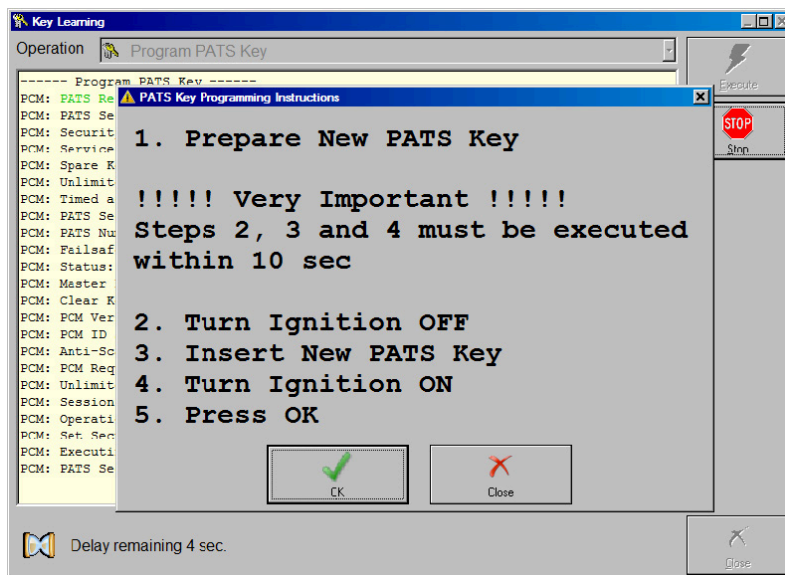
Key Learning

Operation Program PATS Key

Execute

STOP
Stop

------ Program PATS Key ------
PCM: PATS Re
PCM: PATS Se
PCM: Securit
PCM: Service
PCM: Spare K
PCM: Unlimit
PCM: Timed a
PCM: PATS Se
PCM: PATS Nu
PCM: Failsaf
PCM: Status:
PCM: Master
PCM: Clear K
PCM: PCM Ver
PCM: PCM ID
PCM: Anti-Sc
PCM: PCM Req
PCM: Unlimit
PCM: Session
PCM: Operati
PCM: Set Sec
PCM: Executi
PCM: PATS Se

PATS Key Programming Instructions

1. Prepare New PATS Key

!!!!! Very Important !!!!!
Steps 2, 3 and 4 must be executed within 10 sec

2. Turn Ignition OFF
3. Insert New PATS Key
4. Turn Ignition ON
5. Press OK

OK

Close

Delay remaining 4 sec.

Close